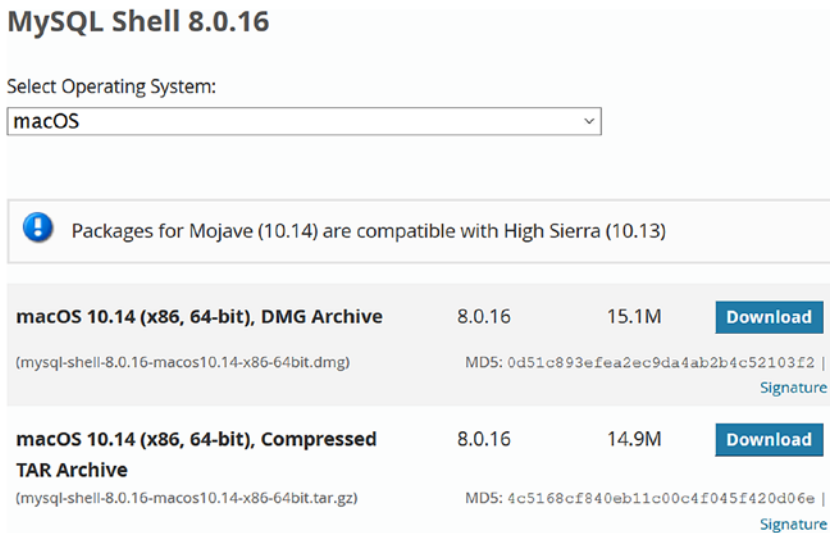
MySQL Shell 8.0.16

Select Operating System:

macOS

Packages for Mojave (10.14) are compatible with High Sierra (10.13)

macOS 10.14 (x86, 64-bit), DMG Archive 8.0.16 15.1M Download

(mysql-shell-8.0.16-macos10.14-x86-64bit.dmg) MD5: 0d51c893efea2ec9da4ab2b4c52103f2 | Signature

macOS 10.14 (x86, 64-bit), Compressed TAR Archive 8.0.16 14.9M Download

(mysql-shell-8.0.16-macos10.14-x86-64bit.tar.gz) MD5: 4c5168cf840eb11c00c4f045f420d06e | Signature